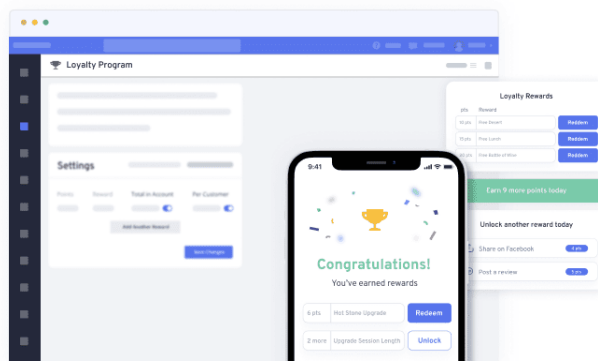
Loyalty Program

Settings

Points Reward Total in Account Per Customer

Add Another Reward

Save Changes

Loyalty Rewards

pts Reward

10 pts Free Dessert Redeem

15 pts Free Lunch Redeem

20 pts Free Bottle of Wine Redeem

Earn 9 more points today

Unlock another reward today

Share on Facebook 3 pts

Post a review 5 pts

9:41

Congratulations!

You've earned rewards

6 pts. Hot Stone Upgrade Redeem

2 more Upgrade Session Length Unlock